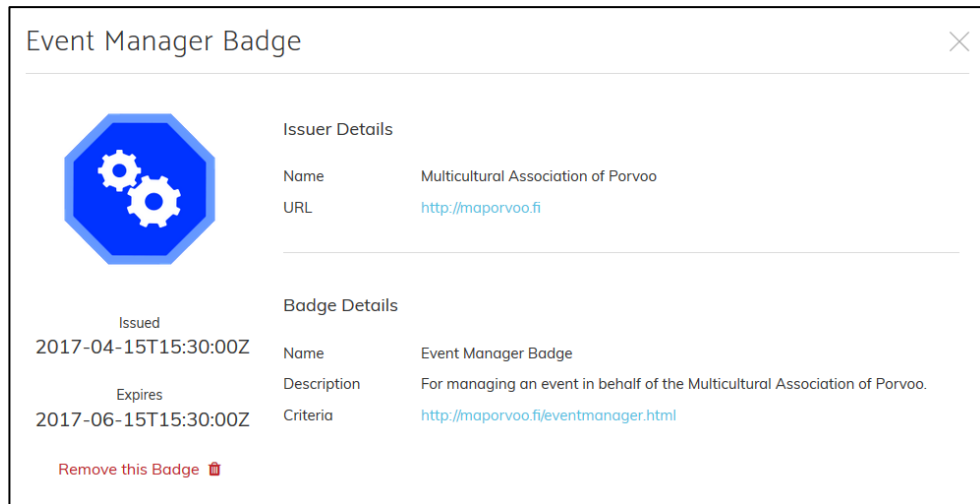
Event Manager Badge

×

Issued
2017-04-15T15:30:00Z

Expires
2017-06-15T15:30:00Z

Remove this Badge

Issuer Details

| | |
|---|---|
| Name | Multicultural Association of Porvoo |
| URL | http://maporvoo.fi |

Badge Details

| | |
|---|---|
| Name | Event Manager Badge |
| Description | For managing an event in behalf of the Multicultural Association of Porvoo. |
| Criteria | http://maporvoo.fi/eventmanager.html |